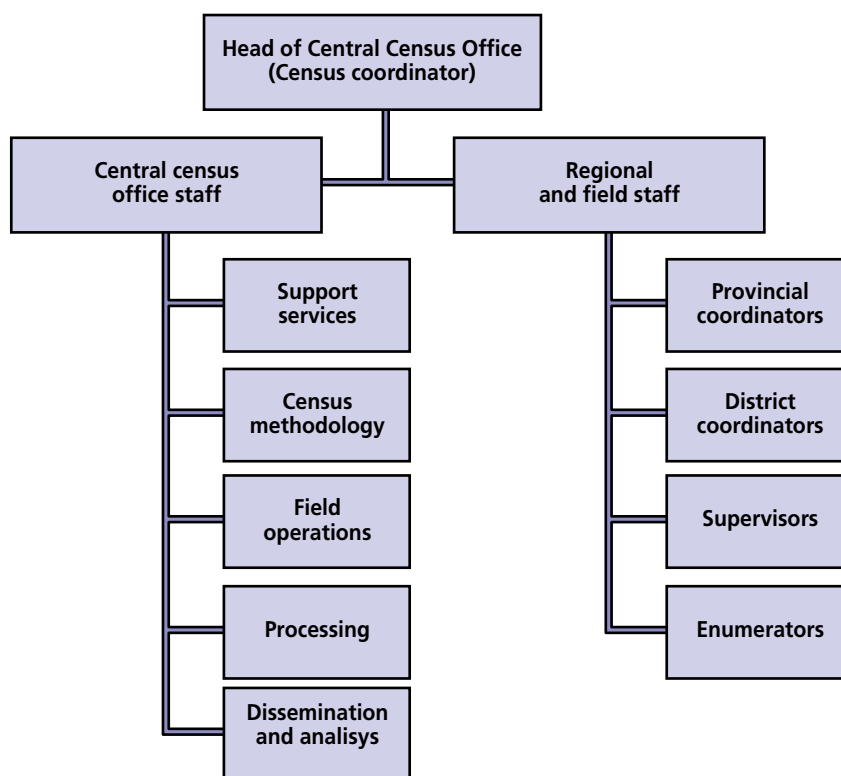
Head of Central Census Office
(Census coordinator)

Central census office staff

Regional and field staff

Support services

Census methodology

Field operations

Processing

Dissemination and analisys

Provincial coordinators

District coordinators

Supervisors

Enumerators